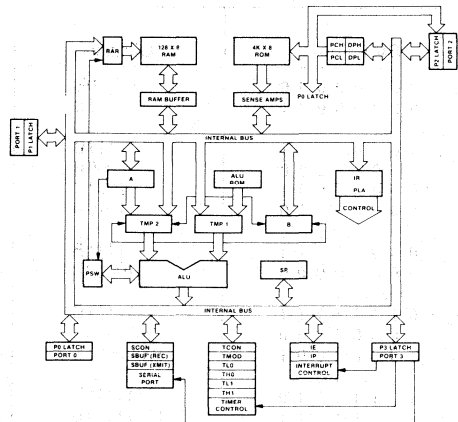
RAR
128 X 8
RAM
4K X 8
ROM
PCH DPH
PCL DPL
P2 LATCH
PORT 2
P0 LATCH
RAM BUFFER
SENSE AMPS
PORT 1
P1 LATCH
INTERNAL BUS
IR
PLA
CONTROL
A
ALU
ROM
TMP 2
TMP 1
B
PSW
ALU
SP
INTERNAL BUS
P0 LATCH
PORT 0
SCON
SBUF (REC)
SBUF (XMIT)
SERIAL
PORT
TCON
TMOD
TL0
TH0
TL1
TH1
TIMER
CONTROL
IE
IP
INTERRUPT
CONTROL
P3 LATCH
PORT 3